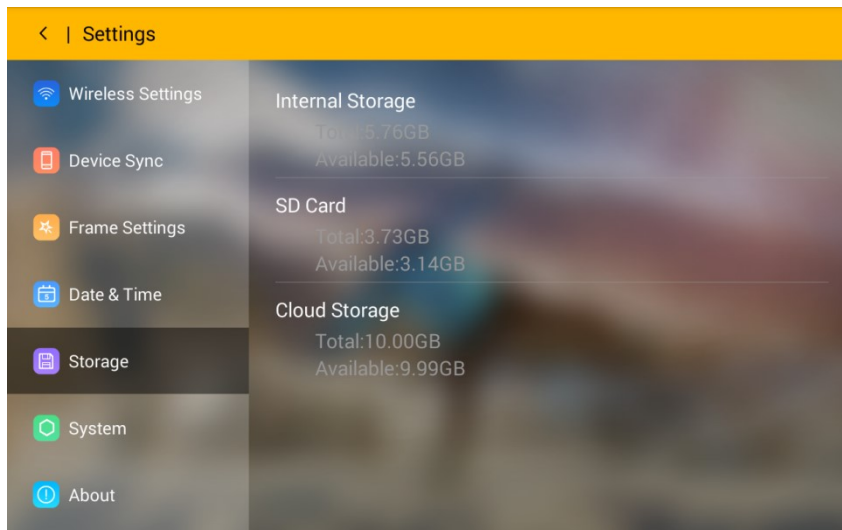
< | Settings

Wireless Settings

Device Sync

Frame Settings

Date & Time

Storage

System

About

Internal Storage
Total:5.76GB
Available:5.56GB

SD Card
Total:3.73GB
Available:3.14GB

Cloud Storage
Total:10.00GB
Available:9.99GB